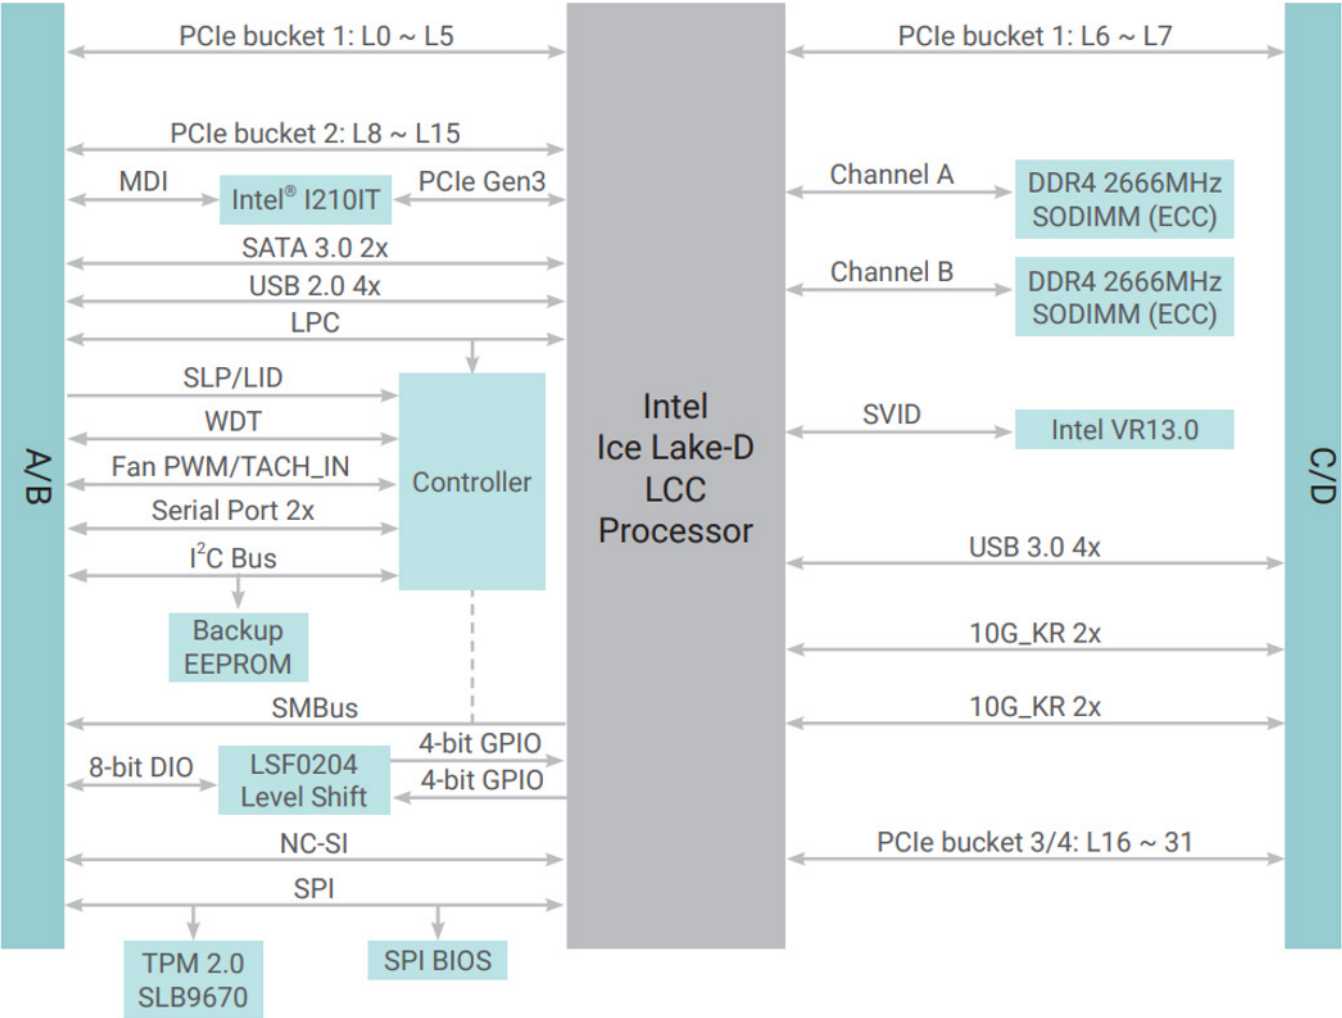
A/B

PCIe bucket 1: L0 ~ L5

PCIe bucket 2: L8 ~ L15

MDI

Intel® I210IT

PCIe Gen3

SATA 3.0 2x

USB 2.0 4x

LPC

SLP/LID

WDT

Fan PWM/TACH_IN

Serial Port 2x

$I^2C$ Bus

Controller

Backup EEPROM

SMBus

8-bit DIO

LSF0204 Level Shift

4-bit GPIO

4-bit GPIO

NC-SI

SPI

TPM 2.0 SLB9670

SPI BIOS

Intel Ice Lake-D LCC Processor

PCIe bucket 1: L6 ~ L7

Channel A

DDR4 2666MHz SODIMM (ECC)

Channel B

DDR4 2666MHz SODIMM (ECC)

SVID

Intel VR13.0

USB 3.0 4x

10G_KR 2x

10G_KR 2x

PCIe bucket 3/4: L16 ~ 31

C/D